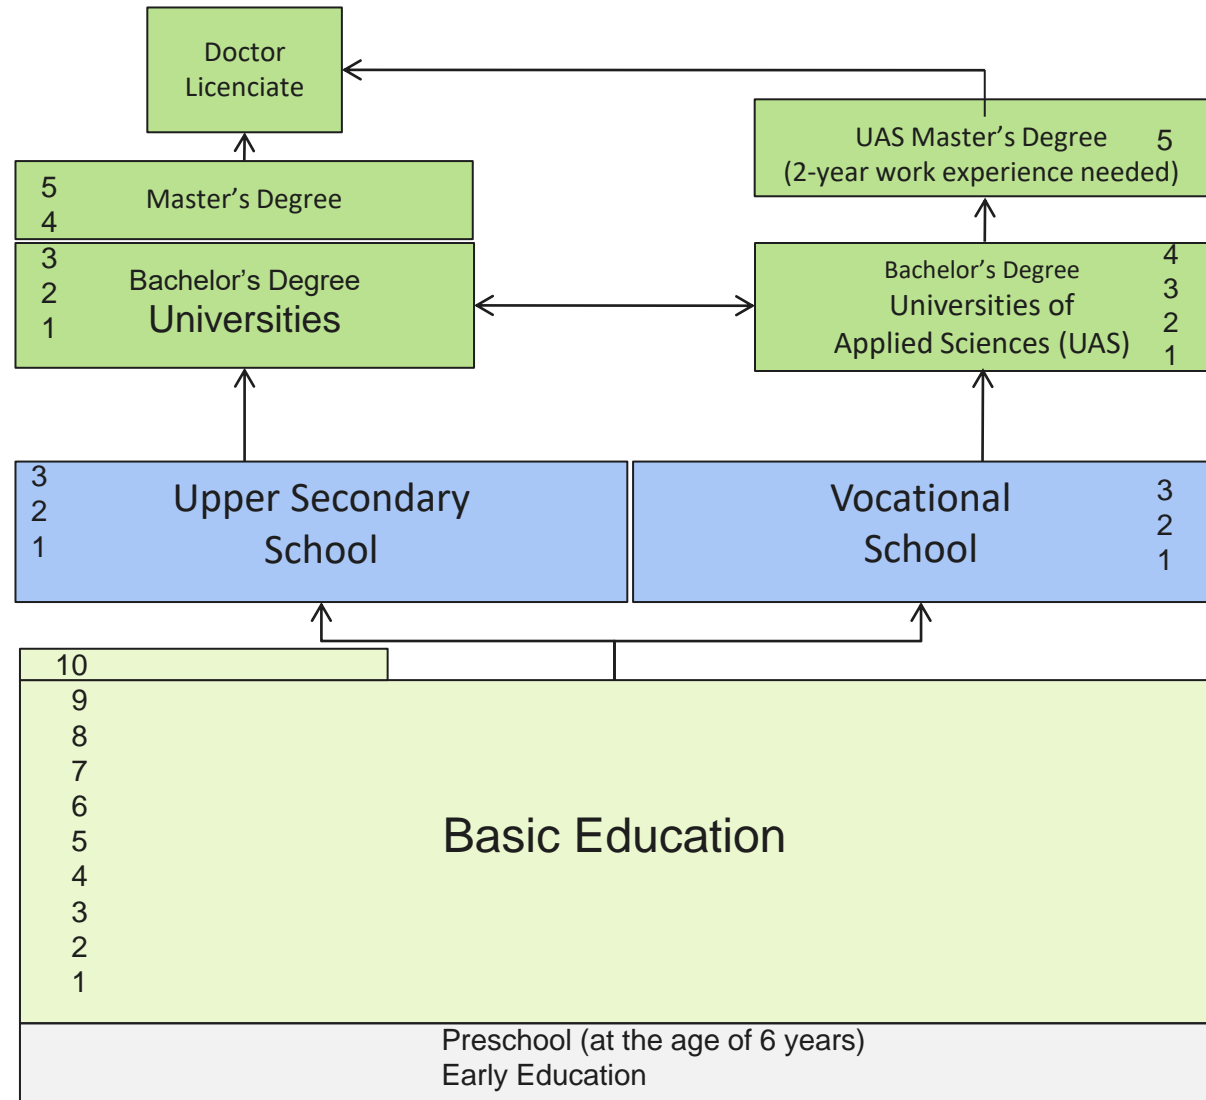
Doctor
Licenciate

UAS Master’s Degree 5
(2-year work experience needed)

5
4
Master’s Degree

3
2
1
Bachelor’s Degree
Universities

Bachelor’s Degree
Universities of
Applied Sciences (UAS)
4
3
2
1

3
2
1
Upper Secondary
School

Vocational
School
3
2
1

10
9
8
7
6
5
4
3
2
1
Basic Education

Preschool (at the age of 6 years)
Early Education